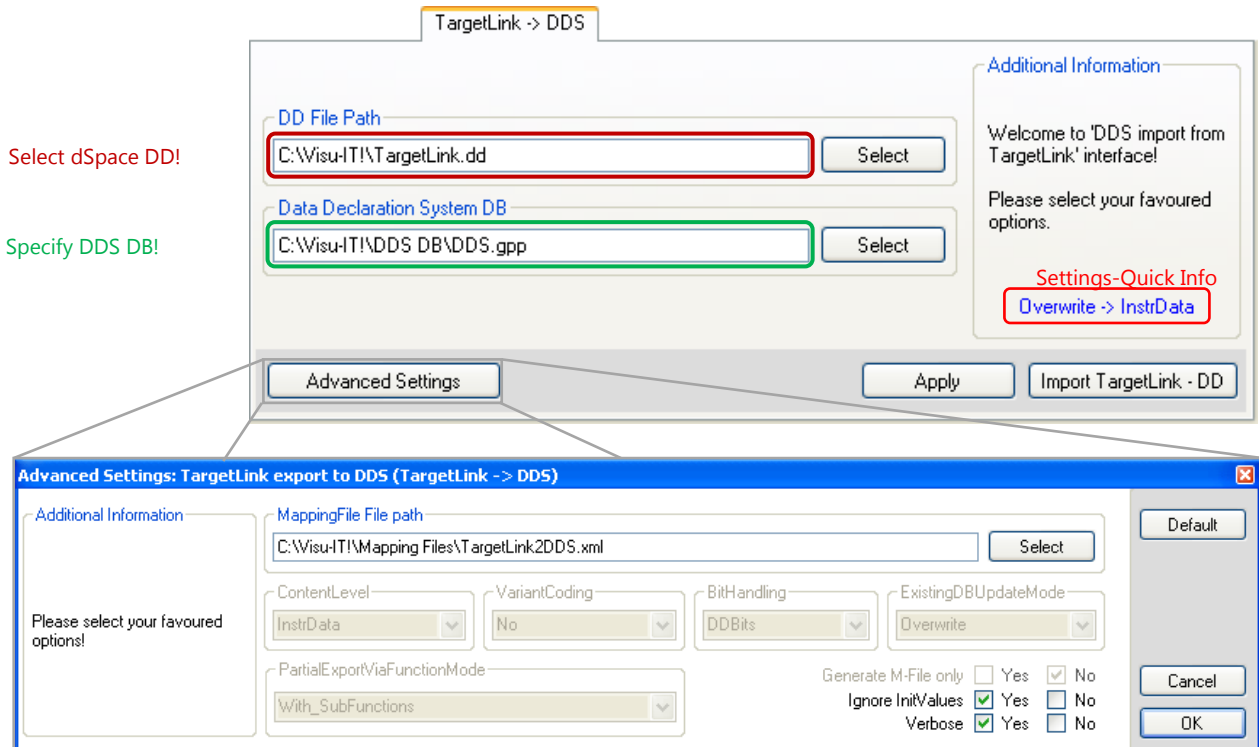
TargetLink -> DDS

Select dSpace DD!

Specify DDS DB!

DD File Path

C:\Visu-IT!\TargetLink.dd

Select

Data Declaration System DB

C:\Visu-IT!\DDS DB\DDS.gpp

Select

Additional Information

Welcome to 'DDS import from TargetLink' interface!

Please select your favoured options.

Settings-Quick Info

Overwrite -> InstrData

Advanced Settings

Apply

Import TargetLink - DD

Advanced Settings: TargetLink export to DDS (TargetLink -> DDS)

Additional Information

Please select your favoured options!

MappingFile File path

C:\Visu-IT!\Mapping Files\TargetLink2DDS.xml

Select

Default

ContentLevel

InstrData

VariantCoding

No

BitHandling

DDBits

ExistingDBUpdateMode

Overwrite

PartialExportViaFunctionMode

With_SubFunctions

Generate M-File only Yes No

Ignore InitValues Yes No

Verbose Yes No

Cancel

OK